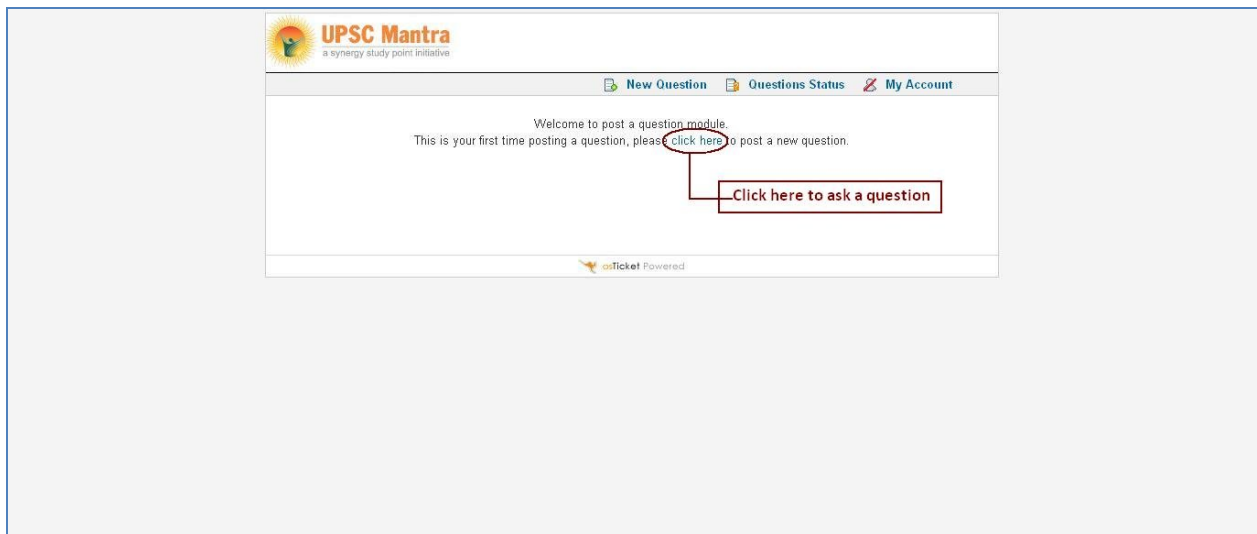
UPSC Mantra
a synergy study point initiative

New Question Questions Status My Account

Welcome to post a question module.
This is your first time posting a question, please click here to post a new question.

Click here to ask a question

osTicket Powered